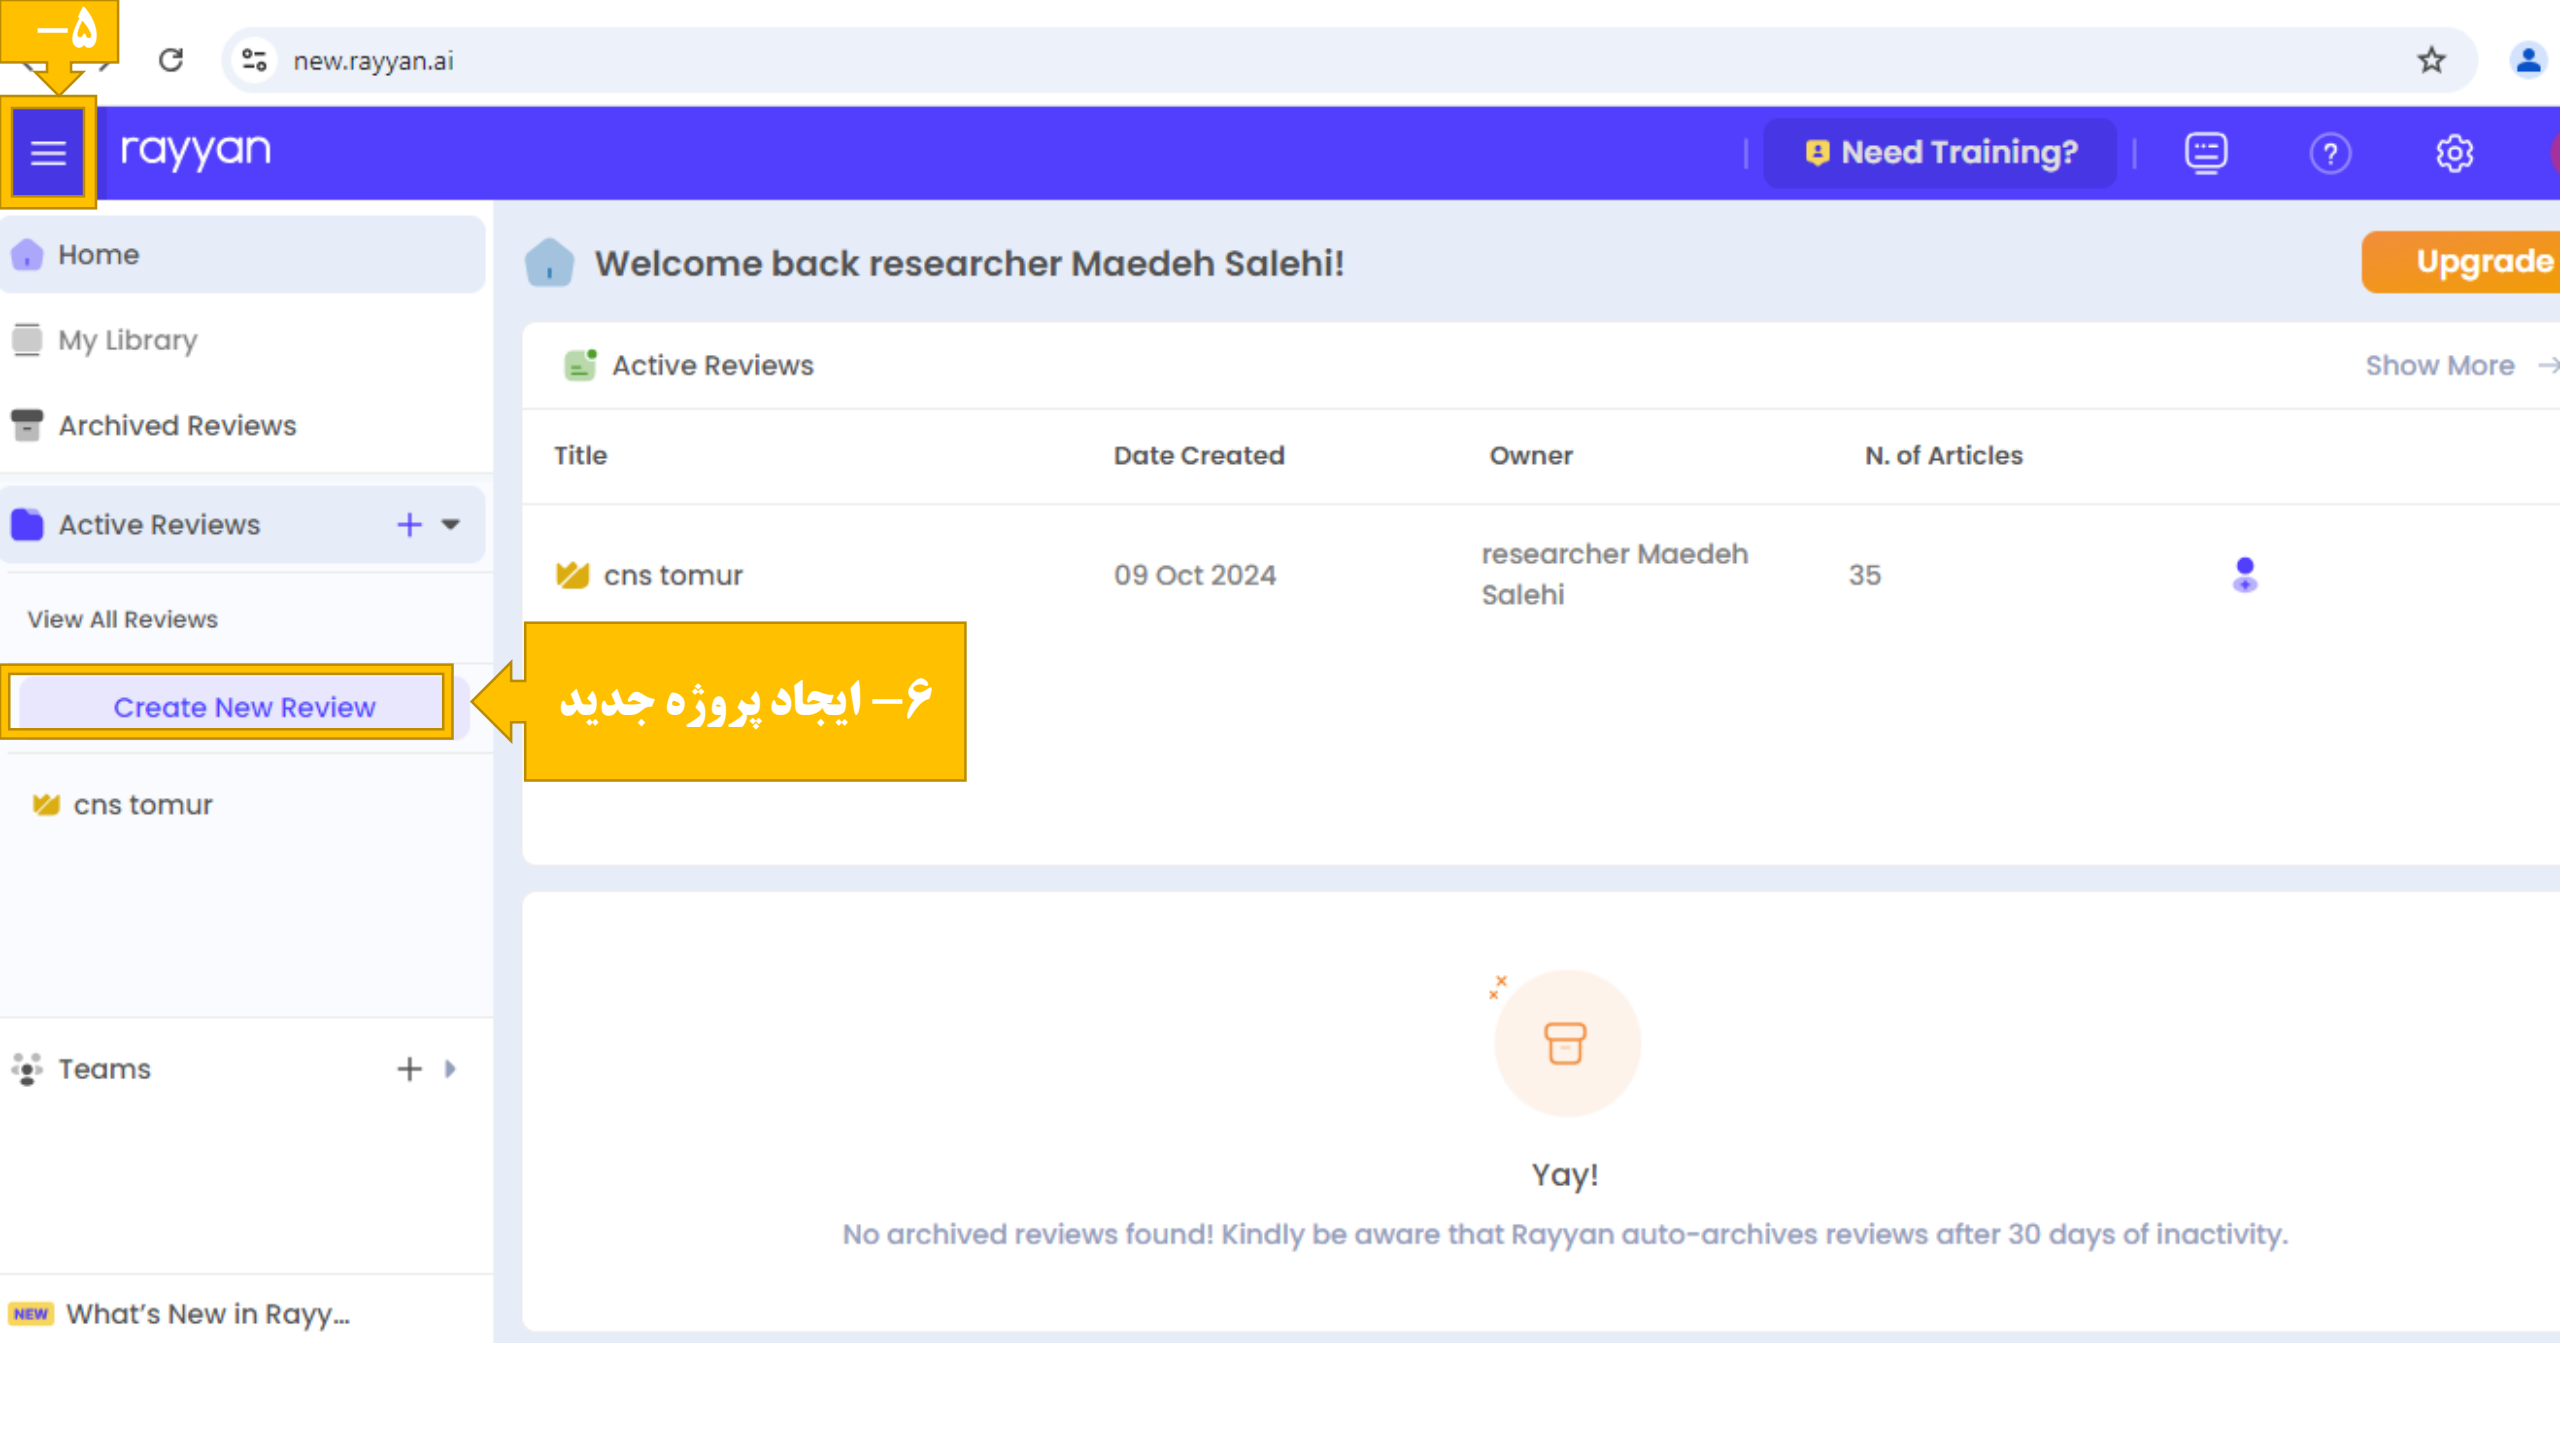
۵–

new.rayyan.ai

rayyan

Need Training?

Home

My Library

Archived Reviews

Active Reviews

View All Reviews

Create New Review

cns tomur

Teams

NEW What’s New in Rayy...

Welcome back researcher Maedeh Salehi!

Upgrade

Active Reviews

Show More

| Title | Date Created | Owner | N. of Articles |
|---|---|---|---|
| cns tomur | 09 Oct 2024 | researcher Maedeh Salehi | 35 |

۶– ایجاد پروژه جدید

Yay!

No archived reviews found! Kindly be aware that Rayyan auto-archives reviews after 30 days of inactivity.